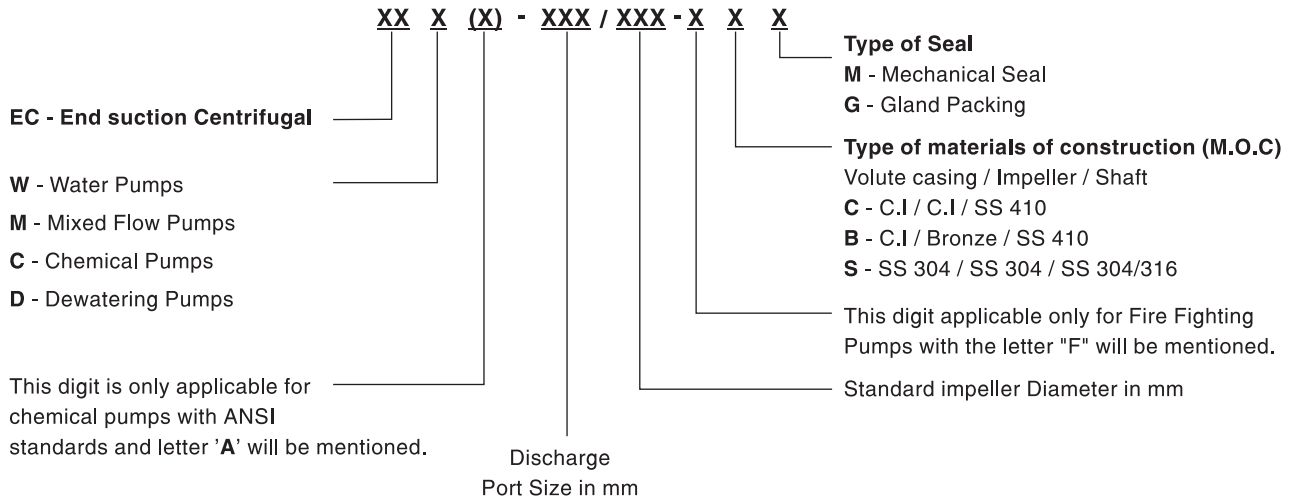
XX X (X) - XXX / XXX - X X X

Type of Seal
M - Mechanical Seal
G - Gland Packing

EC - End suction Centrifugal

Type of materials of construction (M.O.C)
Volute casing / Impeller / Shaft
C - C.I / C.I / SS 410
B - C.I / Bronze / SS 410
S - SS 304 / SS 304 / SS 304/316

W - Water Pumps
M - Mixed Flow Pumps
C - Chemical Pumps
D - Dewatering Pumps

This digit applicable only for Fire Fighting Pumps with the letter "F" will be mentioned.

This digit is only applicable for chemical pumps with ANSI standards and letter 'A' will be mentioned.

Standard impeller Diameter in mm

Discharge Port Size in mm